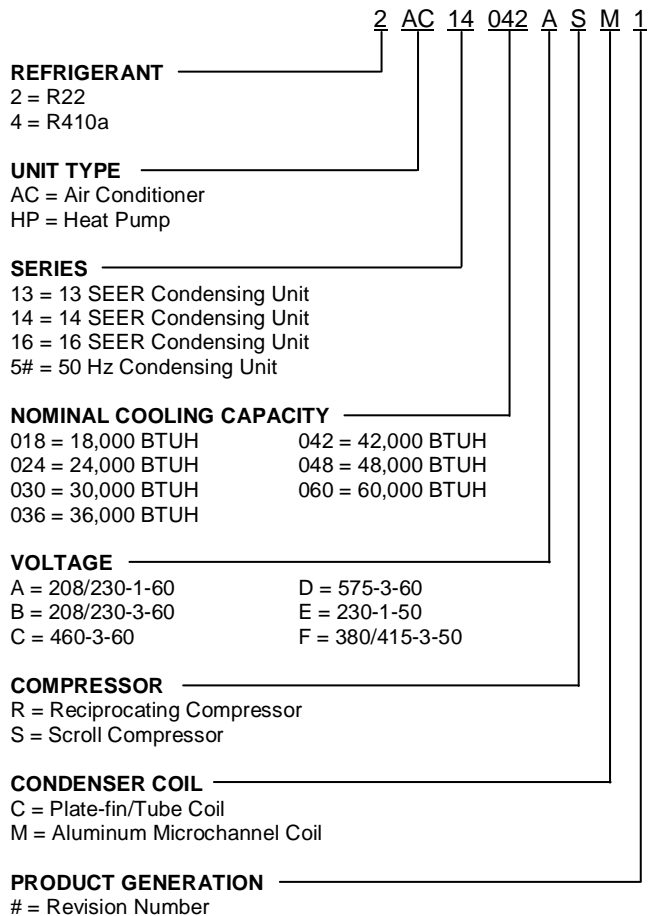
2 AC 14 042 A S M 1

REFRIGERANT
2 = R22
4 = R410a

UNIT TYPE
AC = Air Conditioner
HP = Heat Pump

SERIES
13 = 13 SEER Condensing Unit
14 = 14 SEER Condensing Unit
16 = 16 SEER Condensing Unit
5# = 50 Hz Condensing Unit

NOMINAL COOLING CAPACITY
018 = 18,000 BTUH
024 = 24,000 BTUH
030 = 30,000 BTUH
036 = 36,000 BTUH
042 = 42,000 BTUH
048 = 48,000 BTUH
060 = 60,000 BTUH

VOLTAGE
A = 208/230-1-60
B = 208/230-3-60
C = 460-3-60
D = 575-3-60
E = 230-1-50
F = 380/415-3-50

COMPRESSOR
R = Reciprocating Compressor
S = Scroll Compressor

CONDENSER COIL
C = Plate-fin/Tube Coil
M = Aluminum Microchannel Coil

PRODUCT GENERATION
# = Revision Number